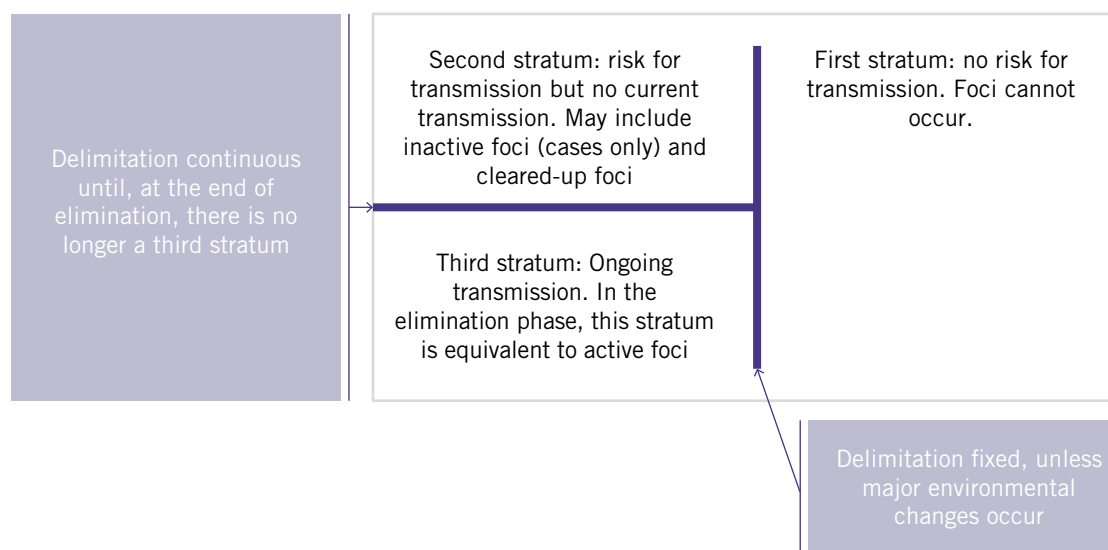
Delimitation continuous until, at the end of elimination, there is no longer a third stratum

Second stratum: risk for transmission but no current transmission. May include inactive foci (cases only) and cleared-up foci

First stratum: no risk for transmission. Foci cannot occur.

Third stratum: Ongoing transmission. In the elimination phase, this stratum is equivalent to active foci

Delimitation fixed, unless major environmental changes occur